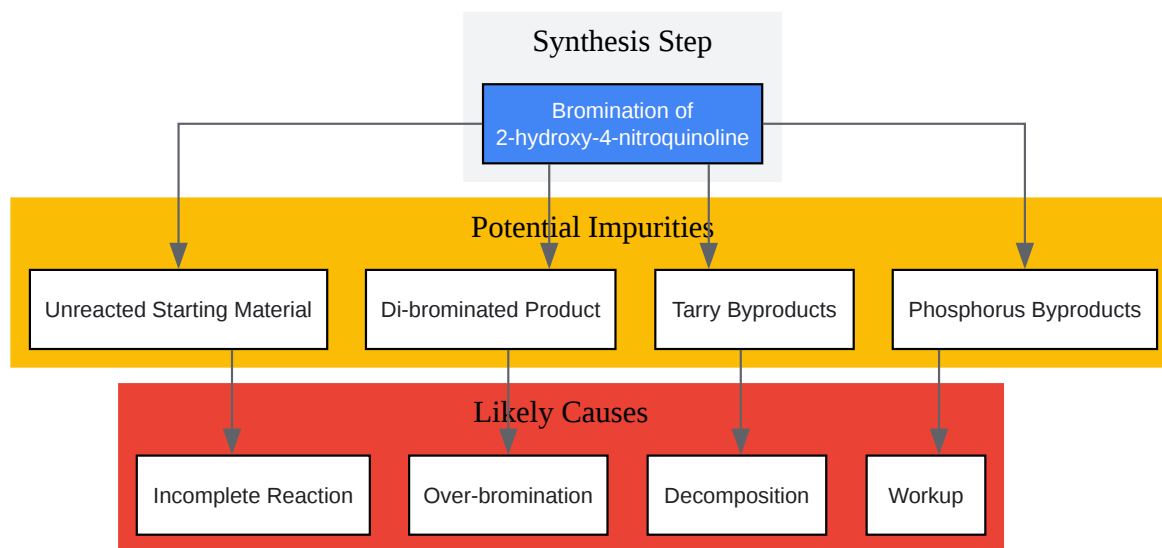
Synthesis Step

Bromination of 2-hydroxy-4-nitroquinoline

Potential Impurities

Unreacted Starting Material

Di-brominated Product

Tarry Byproducts

Phosphorus Byproducts

Likely Causes

Incomplete Reaction

Over-bromination

Decomposition

Workup